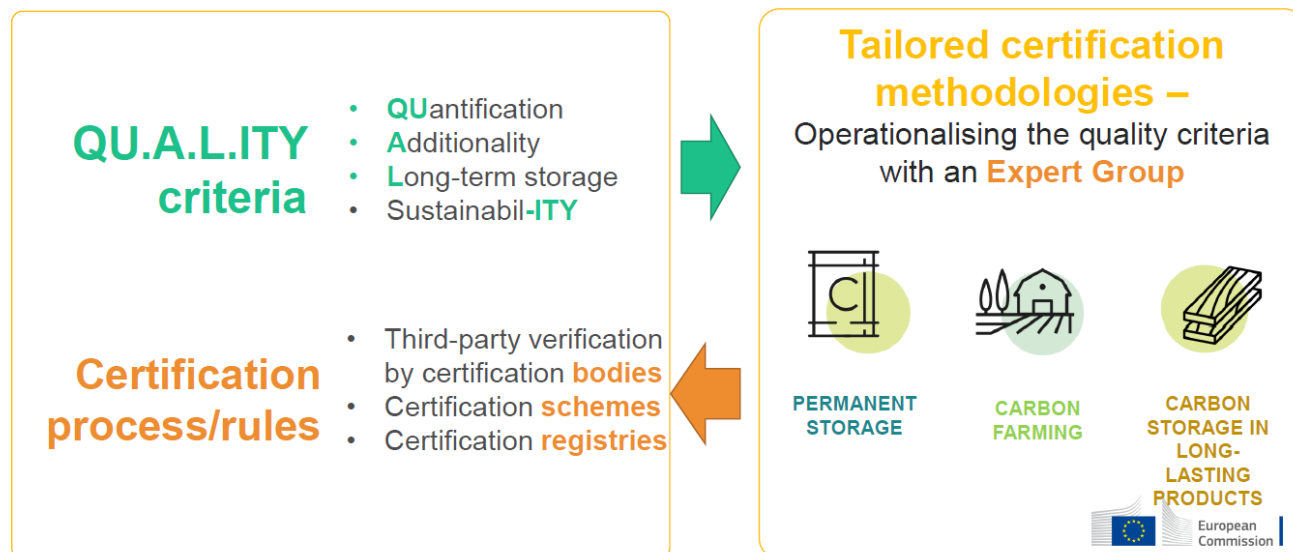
QU.A.L.ITY criteria

- QUantification
- Additionality
- Long-term storage
- Sustainabil-ITY

Certification process/rules

- Third-party verification by certification bodies
- Certification schemes
- Certification registries

Tailored certification methodologies –
Operationalising the quality criteria with an Expert Group

C

PERMANENT STORAGE

CARBON FARMING

CARBON STORAGE IN LONG-LASTING PRODUCTS

European Commission